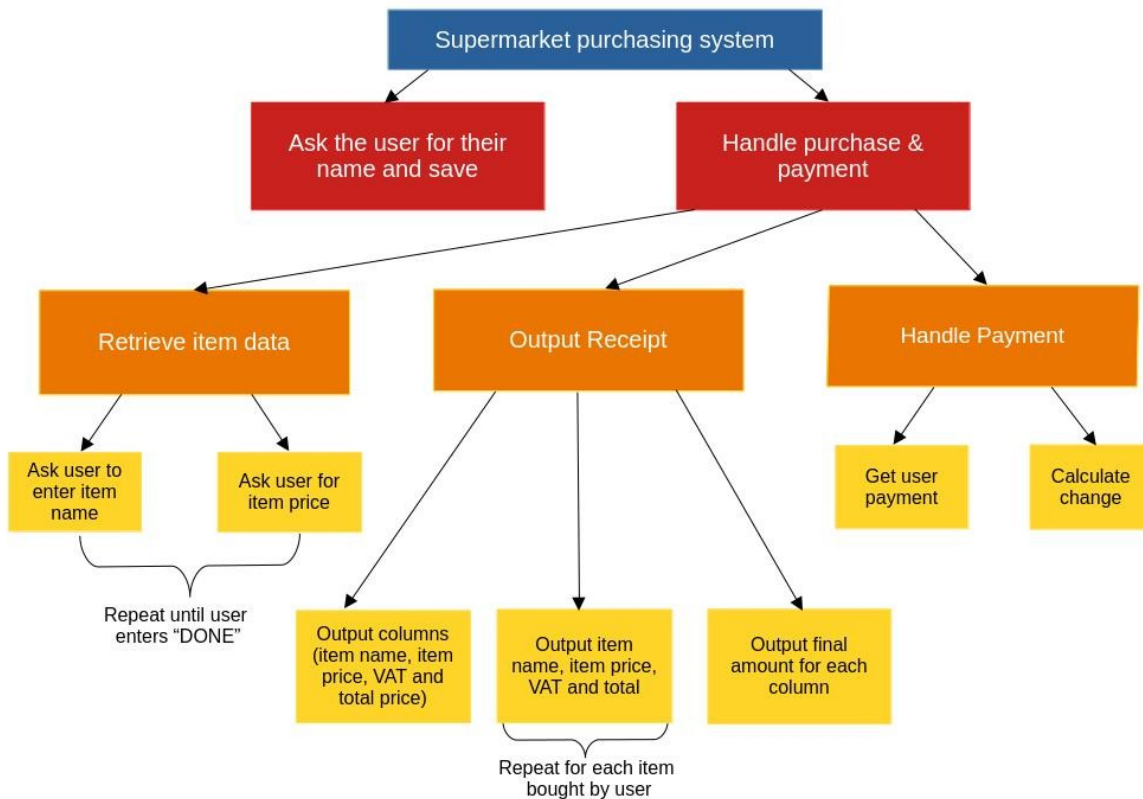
Supermarket purchasing system

Ask the user for their name and save

Handle purchase & payment

Retrieve item data

Output Receipt

Handle Payment

Ask user to enter item name

Ask user for item price

Repeat until user enters "DONE"

Output columns (item name, item price, VAT and total price)

Output item name, item price, VAT and total

Repeat for each item bought by user

Output final amount for each column

Get user payment

Calculate change